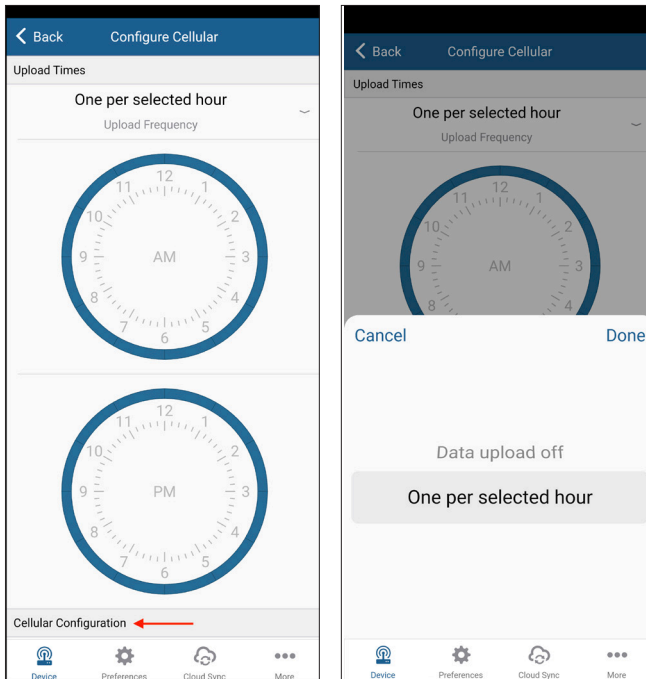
Back Configure Cellular

Upload Times

One per selected hour
Upload Frequency

12 1 2 3 4 5 6 7 8 9 10 11
AM

12 1 2 3 4 5 6 7 8 9 10 11
PM

Cellular Configuration

Device Preferences Cloud Sync More

Back Configure Cellular

Upload Times

One per selected hour
Upload Frequency

12 1 2 3 4 9 10 11 8
AM

Cancel Done

Data upload off
One per selected hour

Device Preferences Cloud Sync More